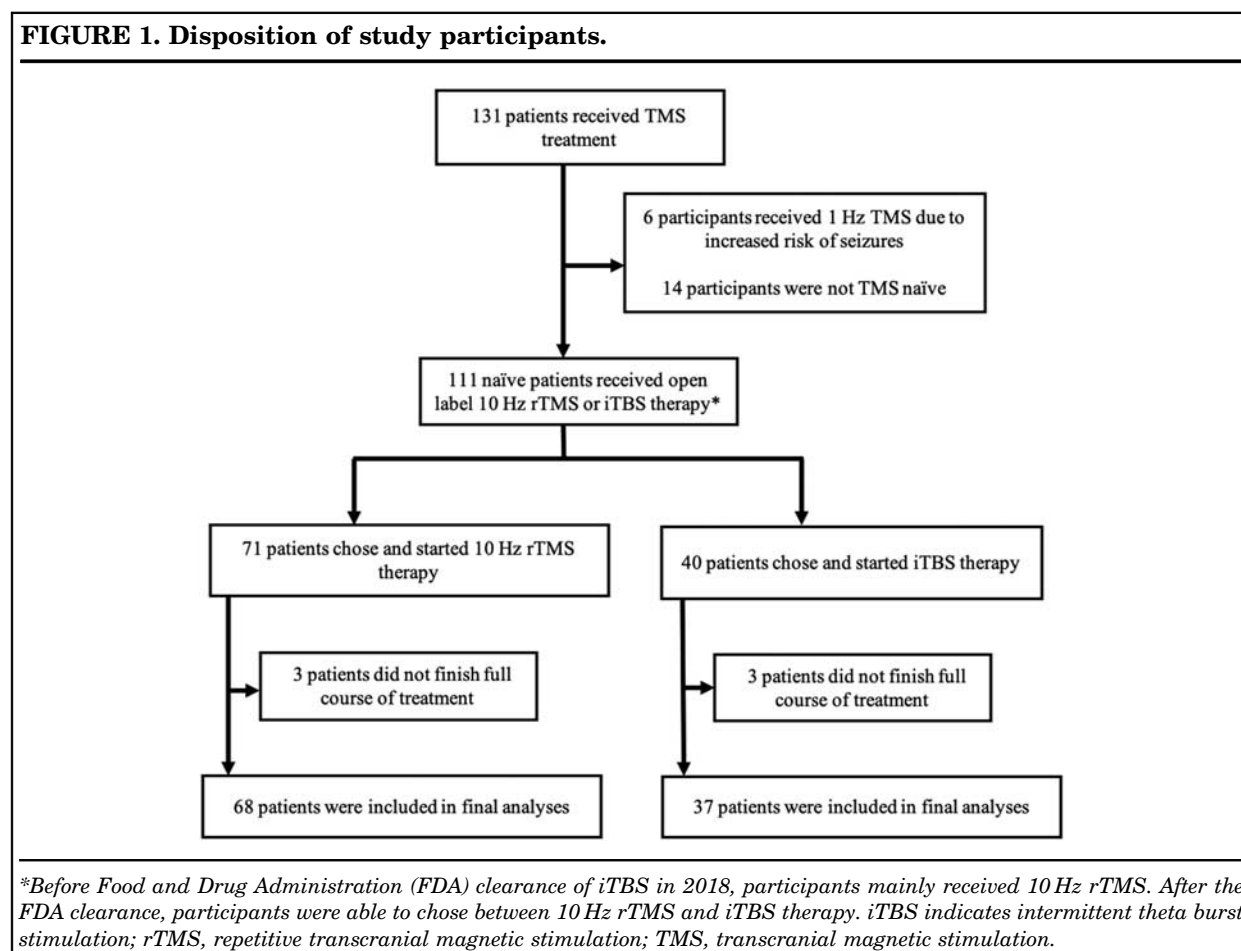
**FIGURE 1. Disposition of study participants.**

131 patients received TMS treatment

6 participants received 1 Hz TMS due to increased risk of seizures

14 participants were not TMS naïve

111 naïve patients received open label 10 Hz rTMS or iTBS therapy*

71 patients chose and started 10 Hz rTMS therapy

40 patients chose and started iTBS therapy

3 patients did not finish full course of treatment

3 patients did not finish full course of treatment

68 patients were included in final analyses

37 patients were included in final analyses

*Before Food and Drug Administration (FDA) clearance of iTBS in 2018, participants mainly received 10 Hz rTMS. After the FDA clearance, participants were able to chose between 10 Hz rTMS and iTBS therapy. iTBS indicates intermittent theta burst stimulation; rTMS, repetitive transcranial magnetic stimulation; TMS, transcranial magnetic stimulation.